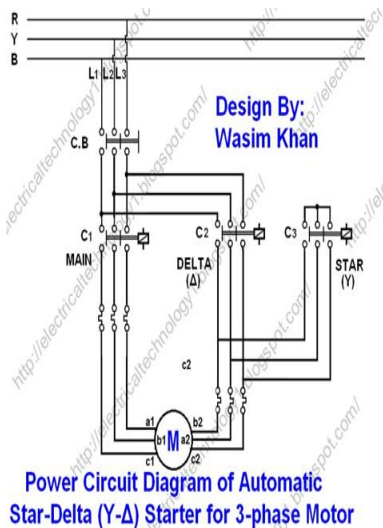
R
Y
B
L1 L2 L3
Design By:
Wasim Khan
C.B
C1
MAIN
C2
DELTA
(Δ)
C3
STAR
(Y)
c2
a1
b1
M
a2
b2
c1
c2
http://electricaltechnology1.blogspot.com/
Power Circuit Diagram of Automatic Star-Delta (Y-Δ) Starter for 3-phase Motor